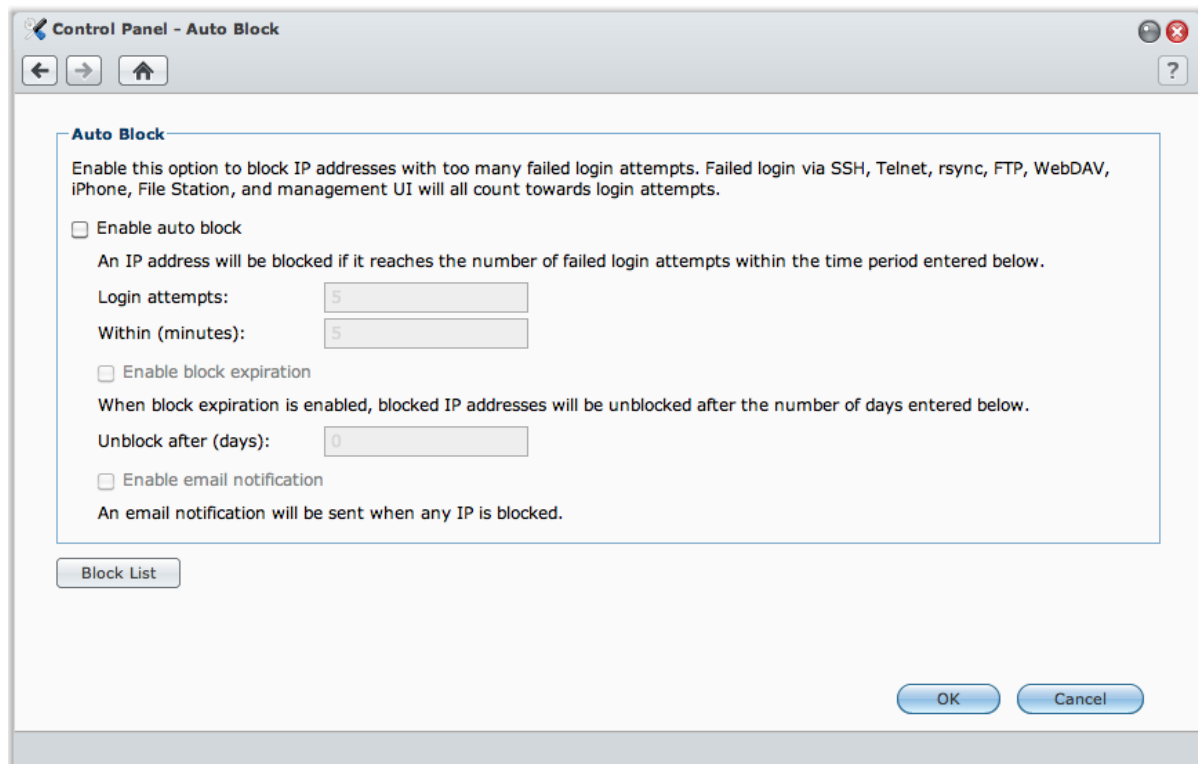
Control Panel - Auto Block

?

Auto Block

Enable this option to block IP addresses with too many failed login attempts. Failed login via SSH, Telnet, rsync, FTP, WebDAV, iPhone, File Station, and management UI will all count towards login attempts.

Enable auto block

An IP address will be blocked if it reaches the number of failed login attempts within the time period entered below.

Login attempts: 5

Within (minutes): 5

Enable block expiration

When block expiration is enabled, blocked IP addresses will be unblocked after the number of days entered below.

Unblock after (days): 0

Enable email notification

An email notification will be sent when any IP is blocked.

Block List

OK

Cancel